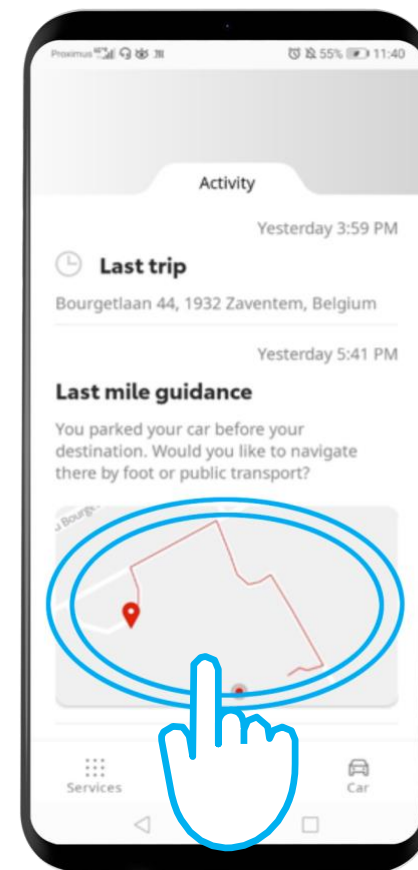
Proximus

55% 11:40

Activity

Yesterday 3:59 PM

Last trip

Bourgetlaan 44, 1932 Zaventem, Belgium

Yesterday 5:41 PM

Last mile guidance

You parked your car before your destination. Would you like to navigate there by foot or public transport?

u Bourge

Services

Car